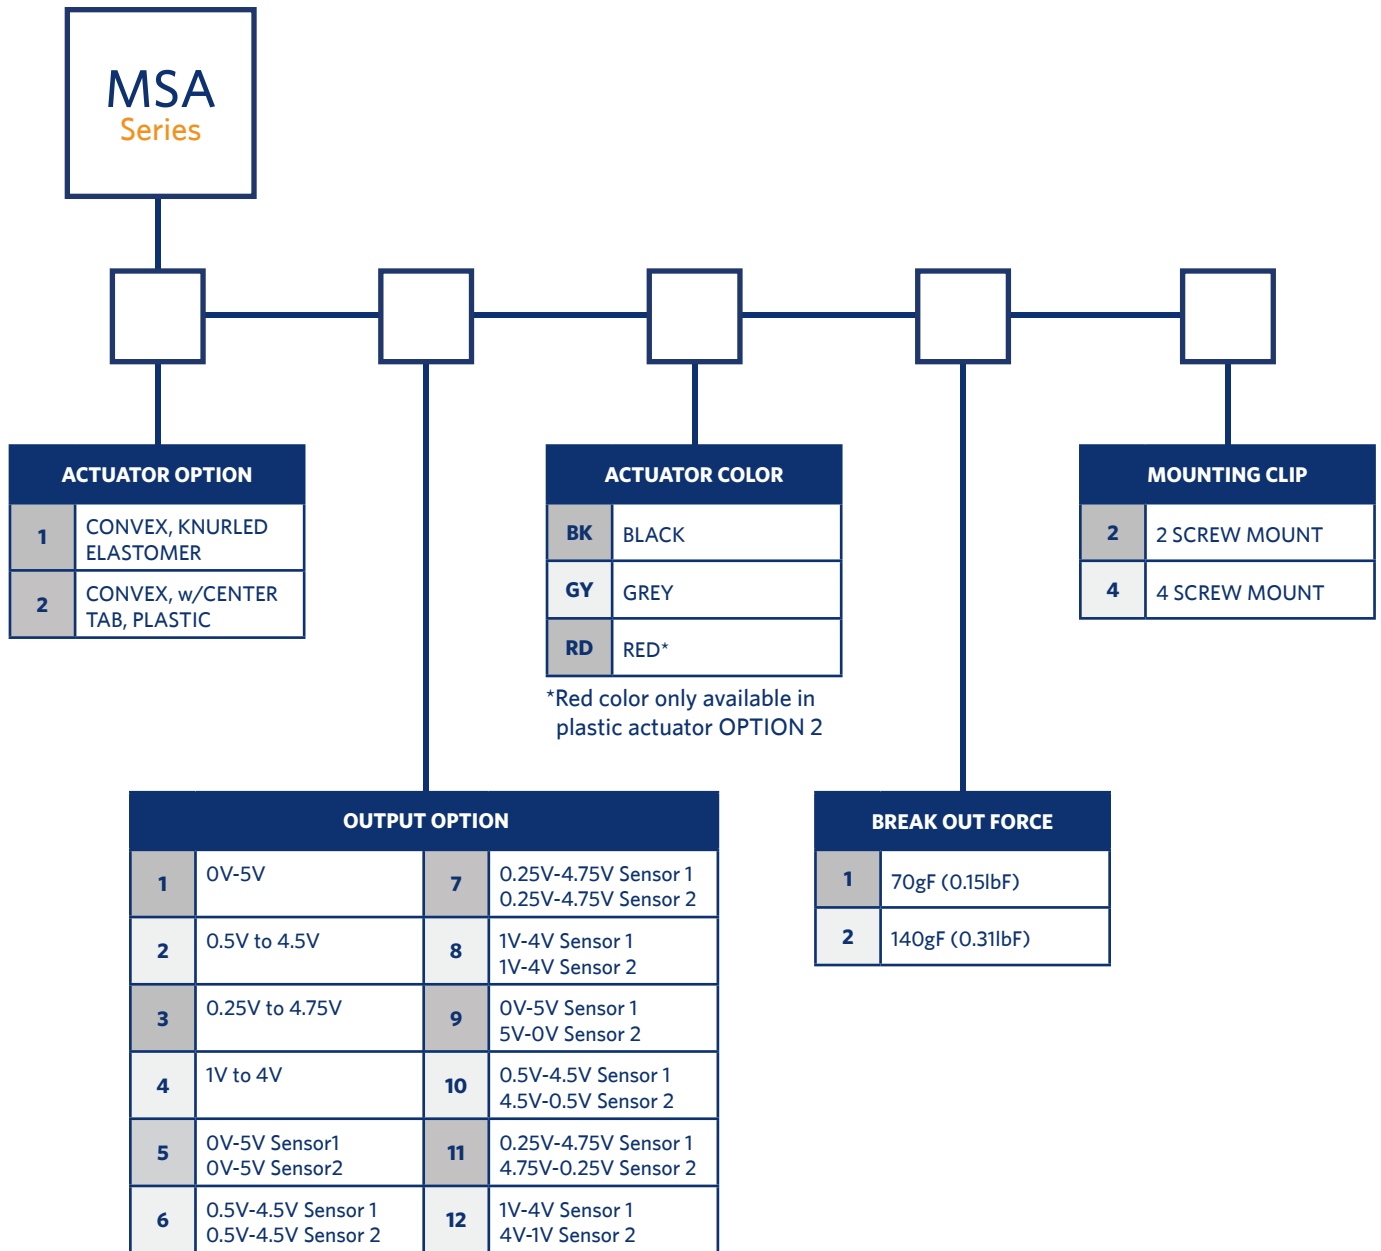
MSA
Series

| ACTUATOR OPTION | |
|---|---|
| 1 | CONVEX, KNURLED ELASTOMER |
| 2 | CONVEX, w/CENTER TAB, PLASTIC |

| ACTUATOR COLOR | |
|---|---|
| BK | BLACK |
| GY | GREY |
| RD | RED* |

*Red color only available in plastic actuator OPTION 2

| MOUNTING CLIP | |
|---|---|
| 2 | 2 SCREW MOUNT |
| 4 | 4 SCREW MOUNT |

| OUTPUT OPTION | | | |
|---|---|---|---|
| 1 | 0V-5V | 7 | 0.25V-4.75V Sensor 1 0.25V-4.75V Sensor 2 |
| 2 | 0.5V to 4.5V | 8 | 1V-4V Sensor 1 1V-4V Sensor 2 |
| 3 | 0.25V to 4.75V | 9 | 0V-5V Sensor 1 5V-0V Sensor 2 |
| 4 | 1V to 4V | 10 | 0.5V-4.5V Sensor 1 4.5V-0.5V Sensor 2 |
| 5 | 0V-5V Sensor1 0V-5V Sensor2 | 11 | 0.25V-4.75V Sensor 1 4.75V-0.25V Sensor 2 |
| 6 | 0.5V-4.5V Sensor 1 0.5V-4.5V Sensor 2 | 12 | 1V-4V Sensor 1 4V-1V Sensor 2 |

| BREAK OUT FORCE | |
|---|---|
| 1 | 70gF (0.15lbF) |
| 2 | 140gF (0.31lbF) |